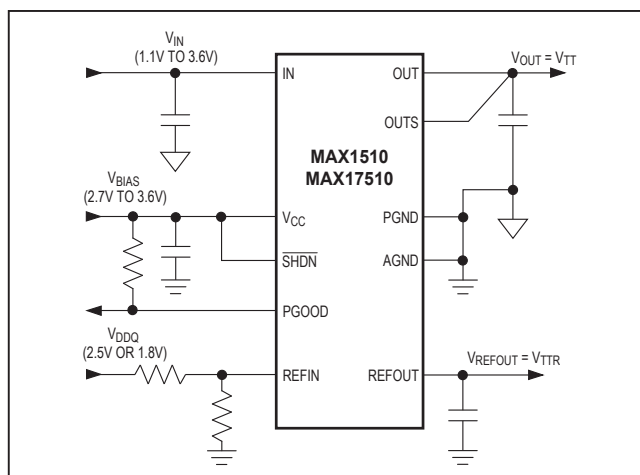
$V_{IN}$
(1.1V TO 3.6V)

IN
OUT
OUTS
$V_{OUT} = V_{TT}$

MAX1510
MAX17510

$V_{BIAS}$
(2.7V TO 3.6V)

$V_{CC}$
PGND
$\overline{SHDN}$
AGND
PGOOD

$V_{DDQ}$
(2.5V OR 1.8V)

REFIN
REFOUT
$V_{REFOUT} = V_{TTR}$